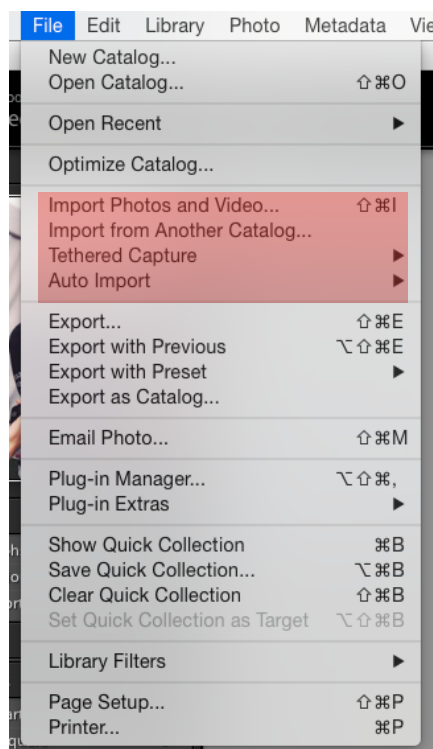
File Edit Library Photo Metadata Vie

New Catalog...
Open Catalog... ⇧⌘O

Open Recent ▶

Optimize Catalog...

Import Photos and Video... ⇧⌘I
Import from Another Catalog...
Tethered Capture ▶
Auto Import ▶

Export... ⇧⌘E
Export with Previous ⌥⇧⌘E
Export with Preset ▶
Export as Catalog...

Email Photo... ⇧⌘M

Plug-in Manager... ⌥⇧⌘,
Plug-in Extras ▶

Show Quick Collection ⌘B
Save Quick Collection... ⌥⌘B
Clear Quick Collection ⇧⌘B
Set Quick Collection as Target ⌥⇧⌘B

Library Filters ▶

Page Setup... ⇧⌘P
Printer... ⌘P